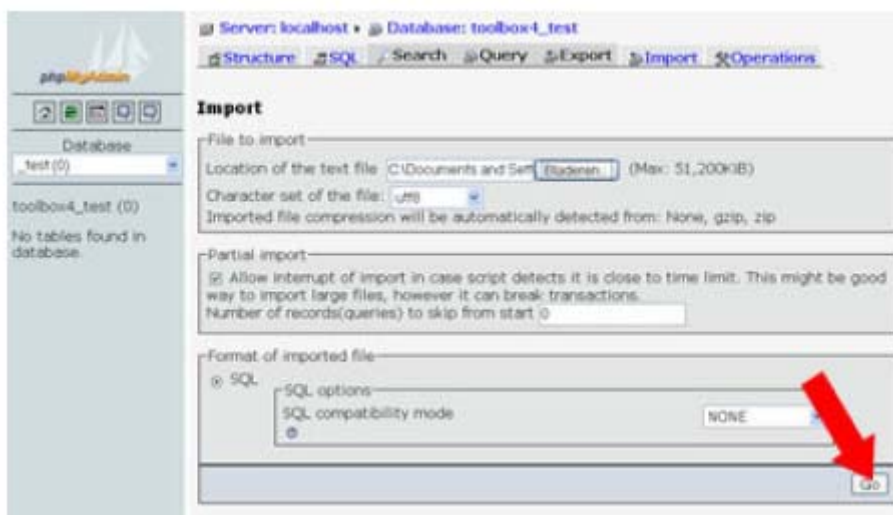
phpMyAdmin

Database
_test (0)

toolbox4_test (0)

No tables found in database.

Server: localhost ▸ Database: toolbox4_test

Structure SQL Search Query Export Import Operations

Import

File to import

Location of the text file C:\Documents and Sett Bladeren... (Max: 51,200KiB)

Character set of the file: utf8

Imported file compression will be automatically detected from: None, gzip, zip

Partial import

Allow interrupt of import in case script detects it is close to time limit. This might be good way to import large files, however it can break transactions.

Number of records(queries) to skip from start 0

Format of imported file

SQL

SQL options

SQL compatibility mode NONE

Go